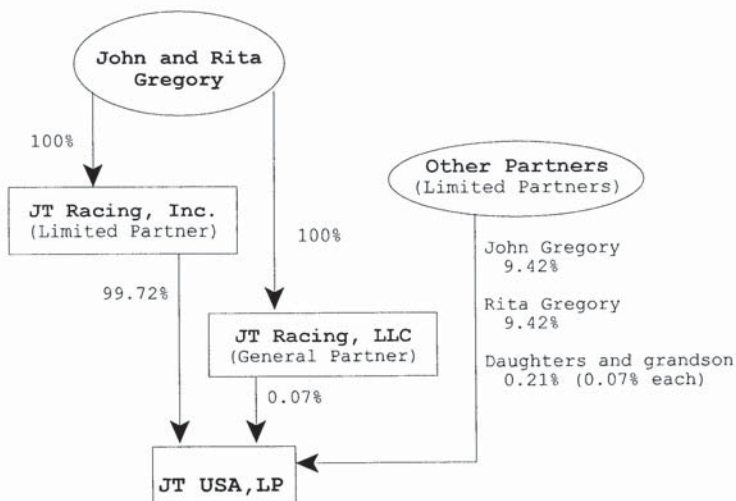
John and Rita Gregory

100%

JT Racing, Inc. (Limited Partner)

100%

Other Partners (Limited Partners)

John Gregory 9.42%

Rita Gregory 9.42%

Daughters and grandson 0.21% (0.07% each)

99.72%

JT Racing, LLC (General Partner)

0.07%

JT USA,LP